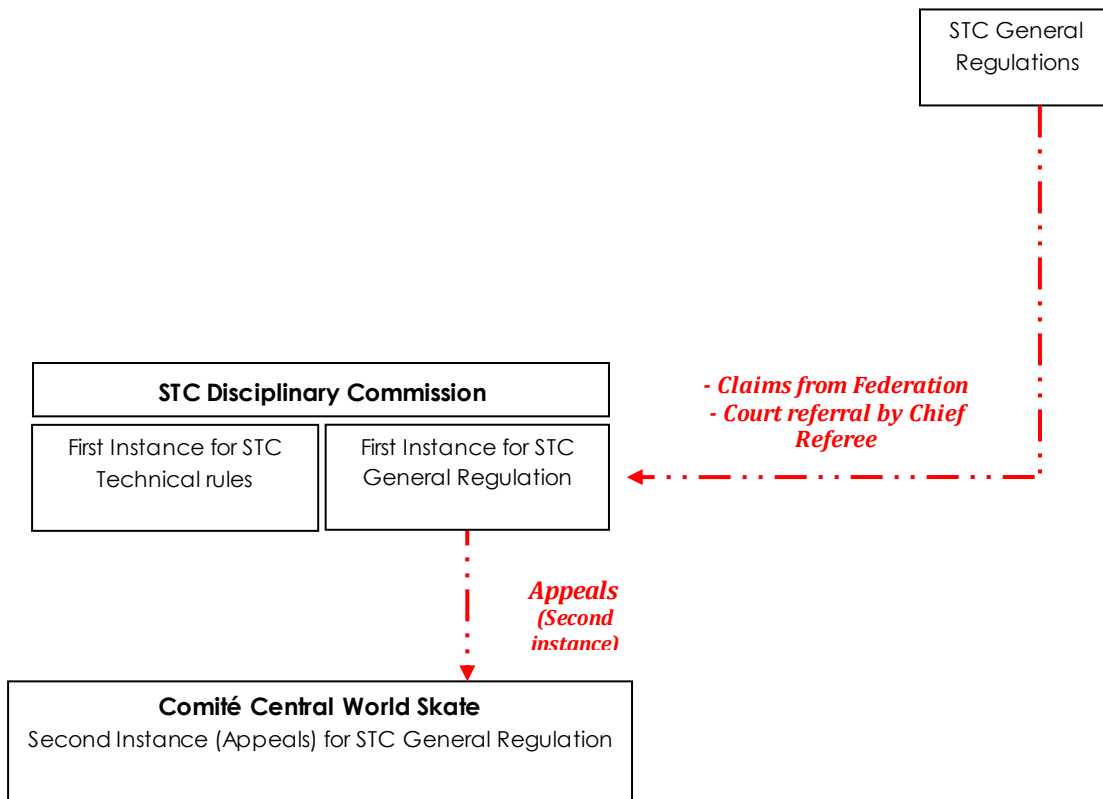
STC General Regulations

STC Disciplinary Commission

First Instance for STC Technical rules

First Instance for STC General Regulation

- Claims from Federation
- Court referral by Chief Referee

Appeals
(Second instance)

Comité Central World Skate
Second Instance (Appeals) for STC General Regulation